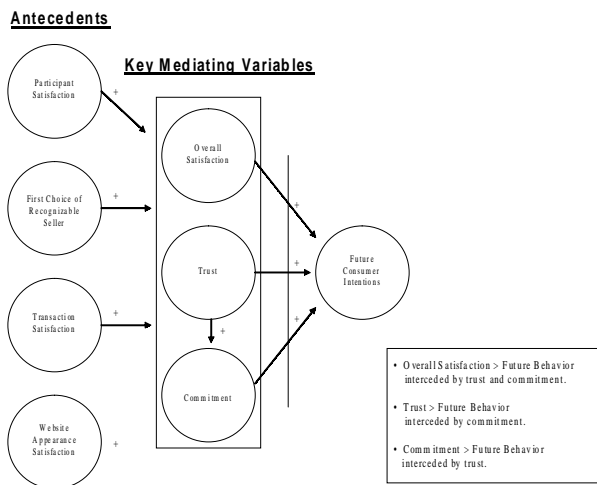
Antecedents

Key Mediating Variables

Participant Satisfaction

+

First Choice of Recognizable Seller

+

Transaction Satisfaction

+

Website Appearance Satisfaction

+

Overall Satisfaction

Trust

+

Commitment

+

+

+

Future Consumer Intentions

• Overall Satisfaction > Future Behavior interceded by trust and commitment.

• Trust > Future Behavior interceded by commitment.

• Commitment > Future Behavior interceded by trust.